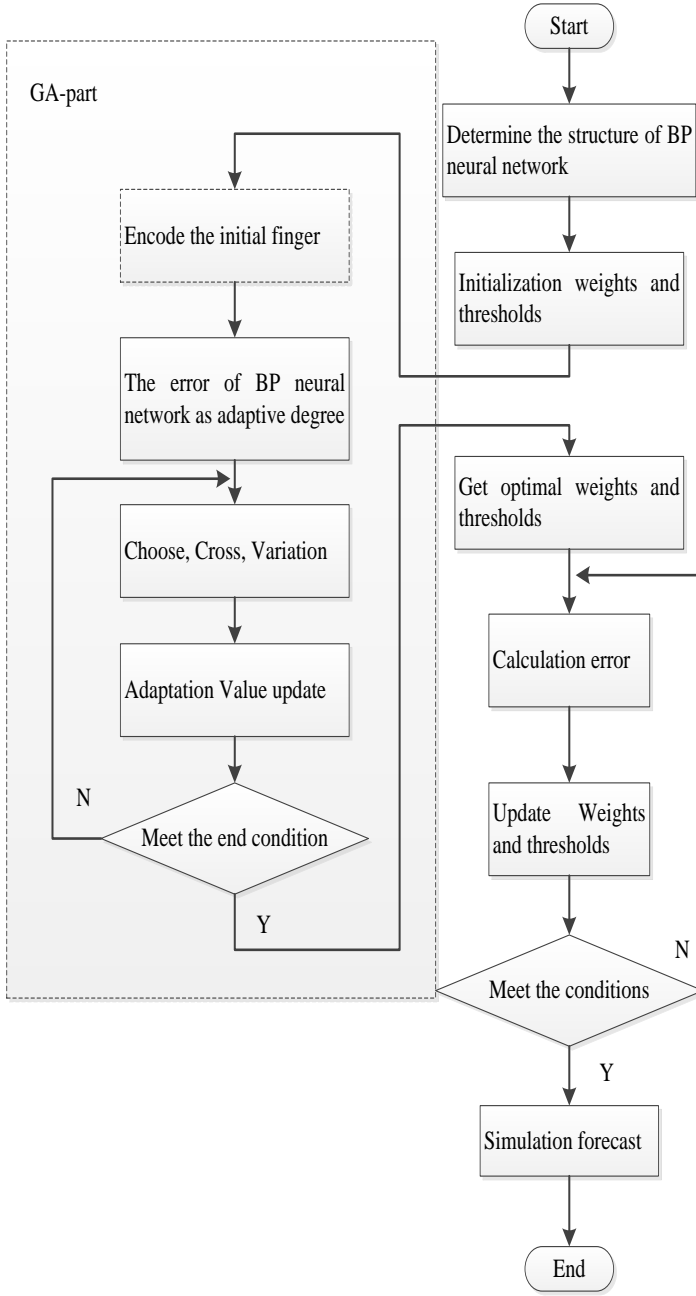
Start

GA-part

Determine the structure of BP neural network

Encode the initial finger

Initialization weights and thresholds

The error of BP neural network as adaptive degree

Get optimal weights and thresholds

Choose, Cross, Variation

Calculation error

Adaptation Value update

N

Meet the end condition

Update Weights and thresholds

Y

N

Meet the conditions

Y

Simulation forecast

End